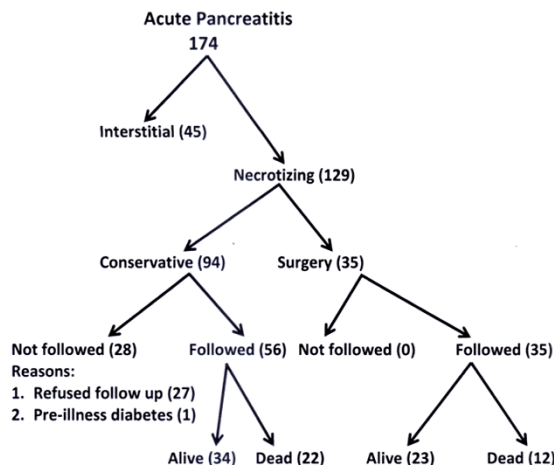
Acute Pancreatitis
174

Interstitial (45)

Necrotizing (129)

Conservative (94)

Surgery (35)

Not followed (28)
Reasons:
1. Refused follow up (27)
2. Pre-illness diabetes (1)

Followed (56)

Not followed (0)

Followed (35)

Alive (34)

Dead (22)

Alive (23)

Dead (12)